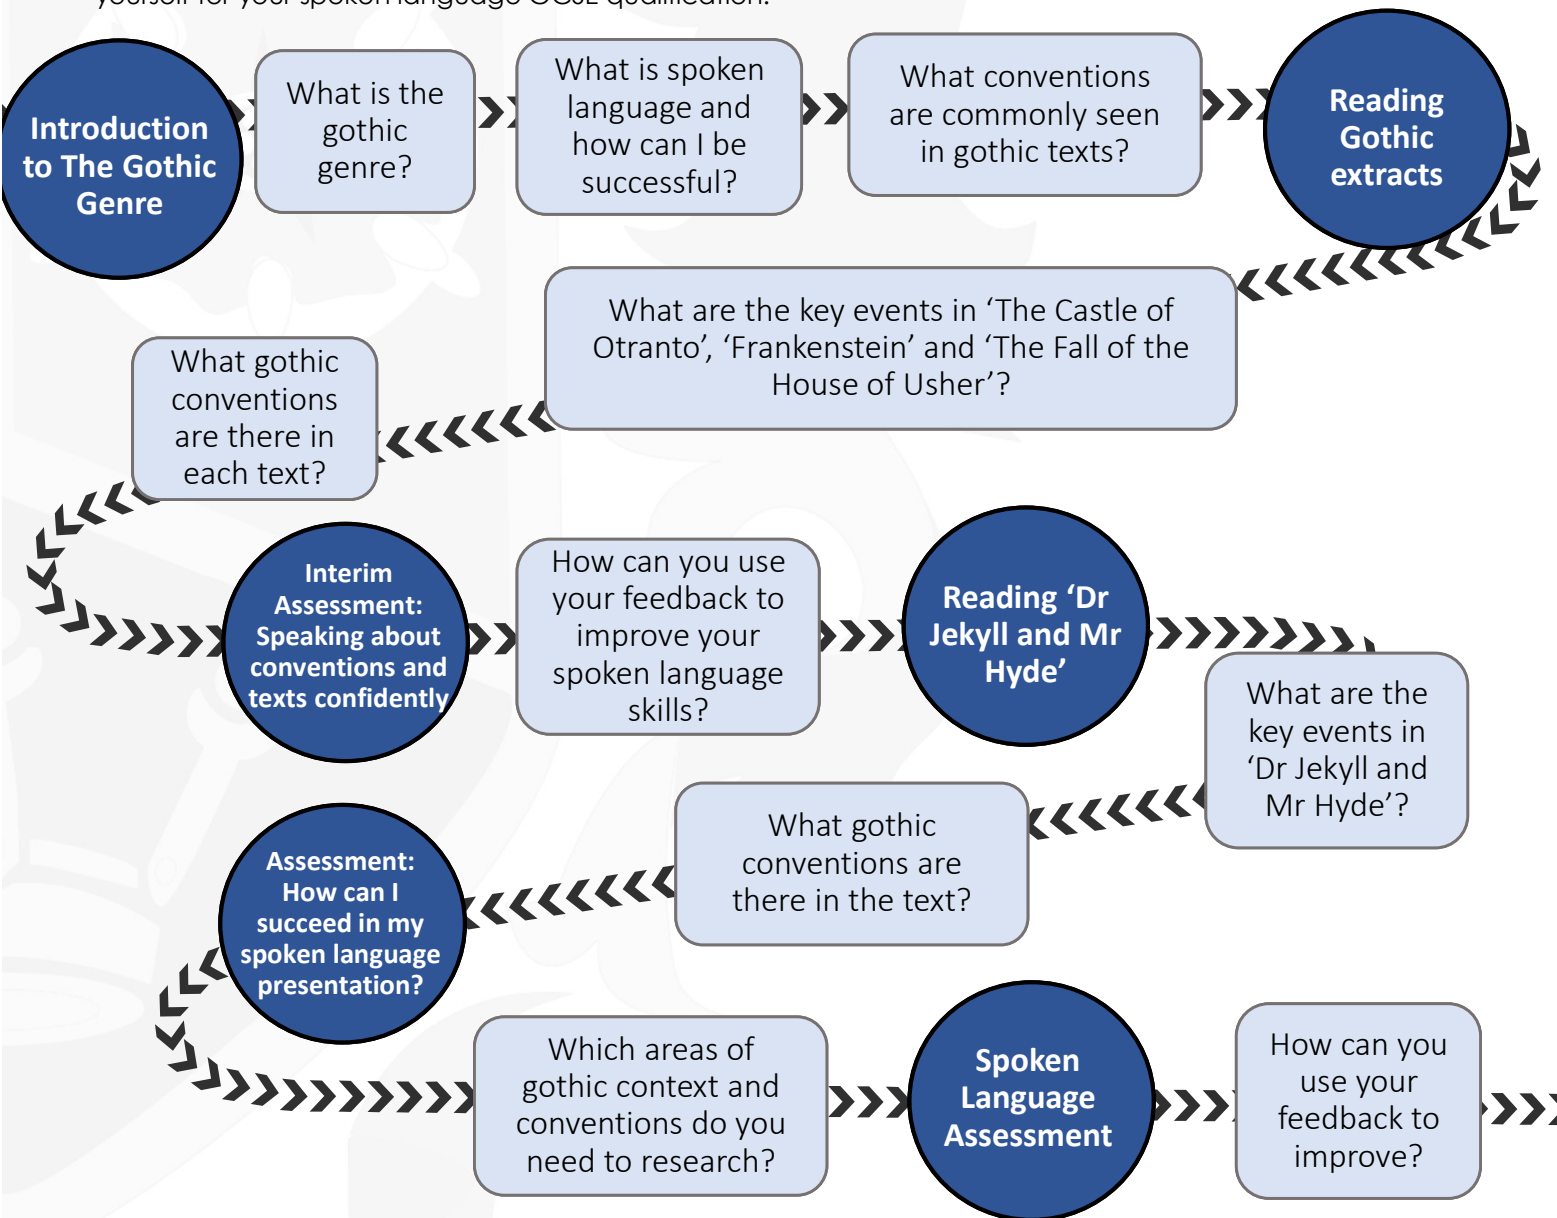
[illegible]

Introduction to The Gothic Genre

What is the gothic genre?

What is spoken language and how can I be successful?

What conventions are commonly seen in gothic texts?

Reading Gothic extracts

What are the key events in ‘The Castle of Otranto’, ‘Frankenstein’ and ‘The Fall of the House of Usher’?

What gothic conventions are there in each text?

Interim Assessment: Speaking about conventions and texts confidently

How can you use your feedback to improve your spoken language skills?

Reading ‘Dr Jekyll and Mr Hyde’

What are the key events in ‘Dr Jekyll and Mr Hyde’?

What gothic conventions are there in the text?

Assessment: How can I succeed in my spoken language presentation?

Which areas of gothic context and conventions do you need to research?

Spoken Language Assessment

How can you use your feedback to improve?